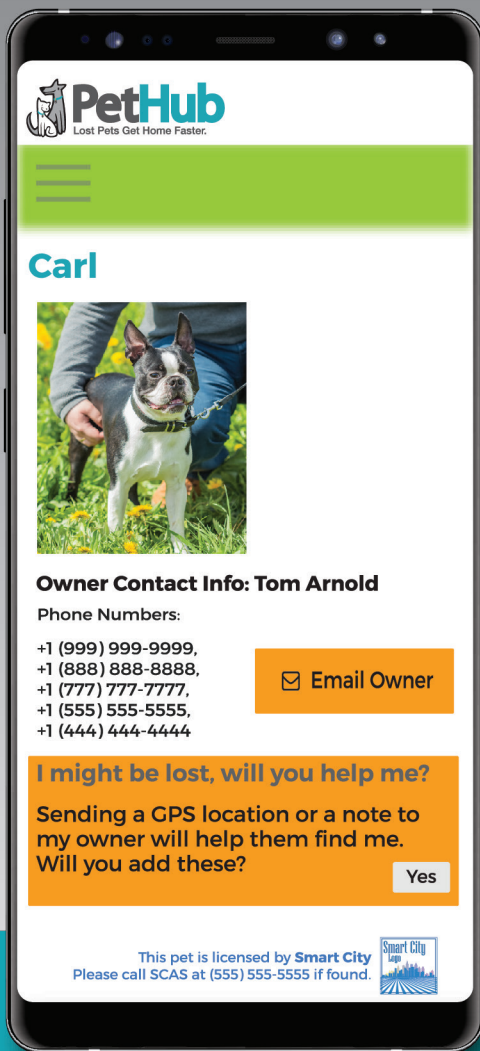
PetHub
Lost Pets Get Home Faster.

Carl

Owner Contact Info: Tom Arnold

Phone Numbers:

+1 (999) 999-9999,
+1 (888) 888-8888,
+1 (777) 777-7777,
+1 (555) 555-5555,
+1 (444) 444-4444

Email Owner

I might be lost, will you help me?

Sending a GPS location or a note to my owner will help them find me. Will you add these?

Yes

This pet is licensed by Smart City
Please call SCAS at (555) 555-5555 if found.

Smart City Logo